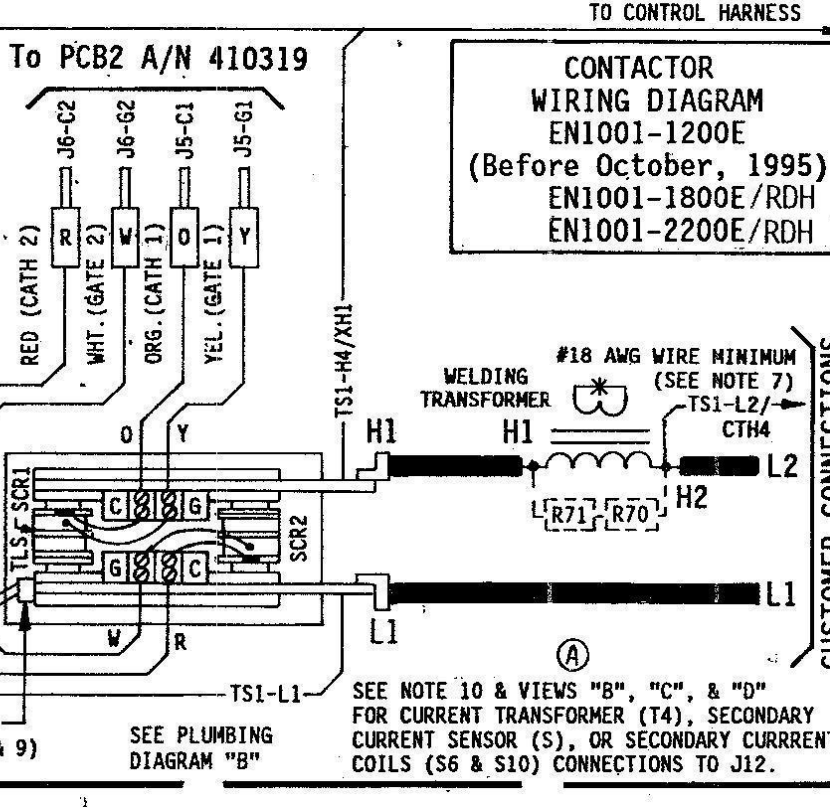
TO CONTROL HARNESS

To PCB2 A/N 410319

J6-C2
J6-G2
J5-C1
J5-G1

R
W
O
Y

RED (CATH 2)
WHT. (GATE 2)
ORG. (CATH 1)
YEL. (GATE 1)

CONTACTOR
WIRING DIAGRAM
EN1001-1200E
(Before October, 1995)
EN1001-1800E/RDH
EN1001-2200E/RDH

TS1-H4/XH1

#18 AWG WIRE MINIMUM
(SEE NOTE 7)

WELDING
TRANSFORMER

TS1-L2/
CTH4

H1
H1
H2
L2
L1
L1

R71
R70

O
Y
SCR1
C
G
TLS
G
C
SCR2
W
R

CUSTOMER CONNECTIONS

Ⓐ

TS1-L1

& 9)

SEE PLUMBING
DIAGRAM "B"

SEE NOTE 10 & VIEWS "B", "C", & "D"
FOR CURRENT TRANSFORMER (T4), SECONDARY
CURRENT SENSOR (S), OR SECONDARY CURRRENT
COILS (S6 & S10) CONNECTIONS TO J12.